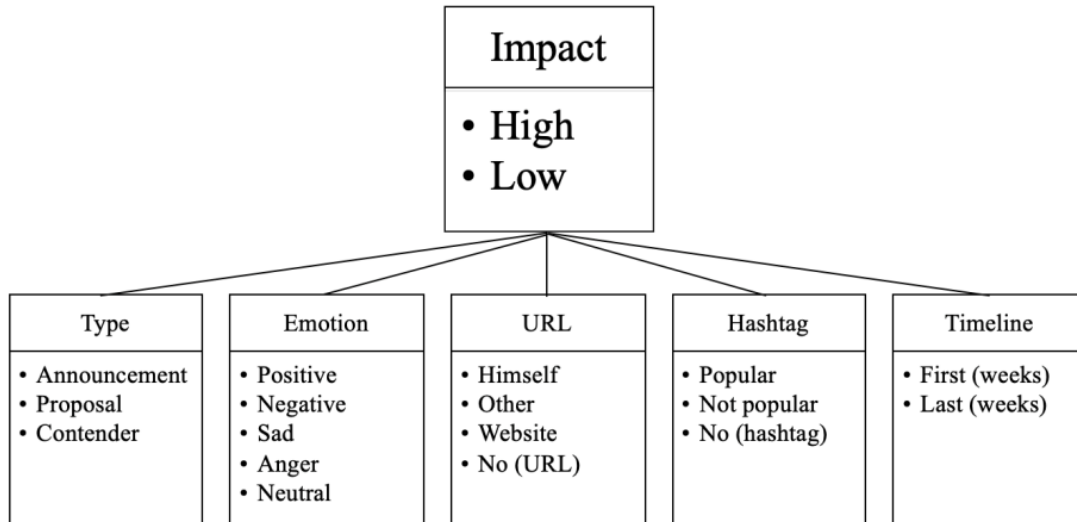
Impact

• High
• Low

Type

• Announcement
• Proposal
• Contender

Emotion

• Positive
• Negative
• Sad
• Anger
• Neutral

URL

• Himself
• Other
• Website
• No (URL)

Hashtag

• Popular
• Not popular
• No (hashtag)

Timeline

• First (weeks)
• Last (weeks)